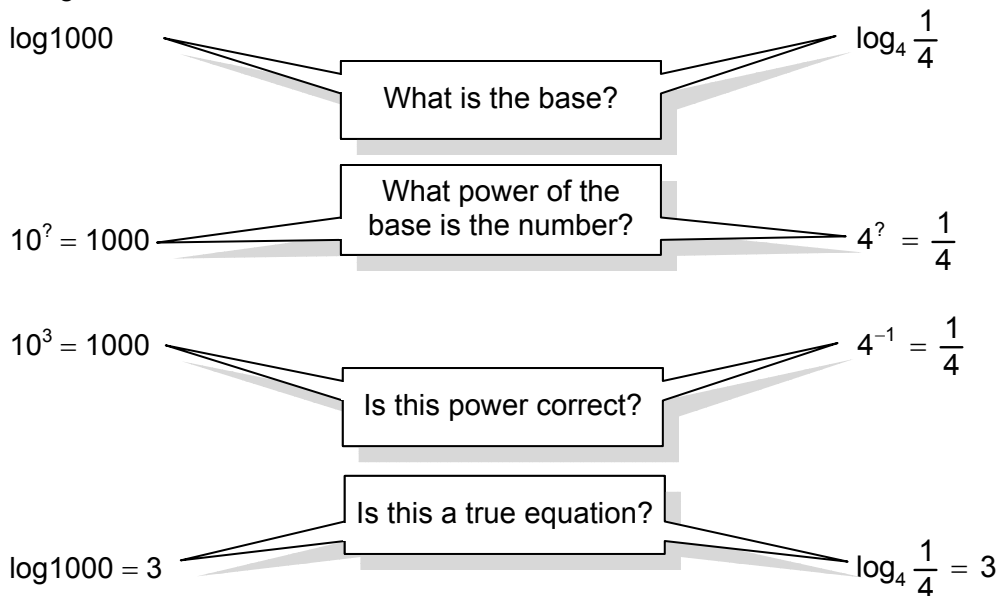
$\log 1000$

$\log_4 \frac{1}{4}$

What is the base?

What power of the base is the number?

$10^? = 1000$

$4^? = \frac{1}{4}$

$10^3 = 1000$

$4^{-1} = \frac{1}{4}$

Is this power correct?

Is this a true equation?

$\log 1000 = 3$

$\log_4 \frac{1}{4} = 3$